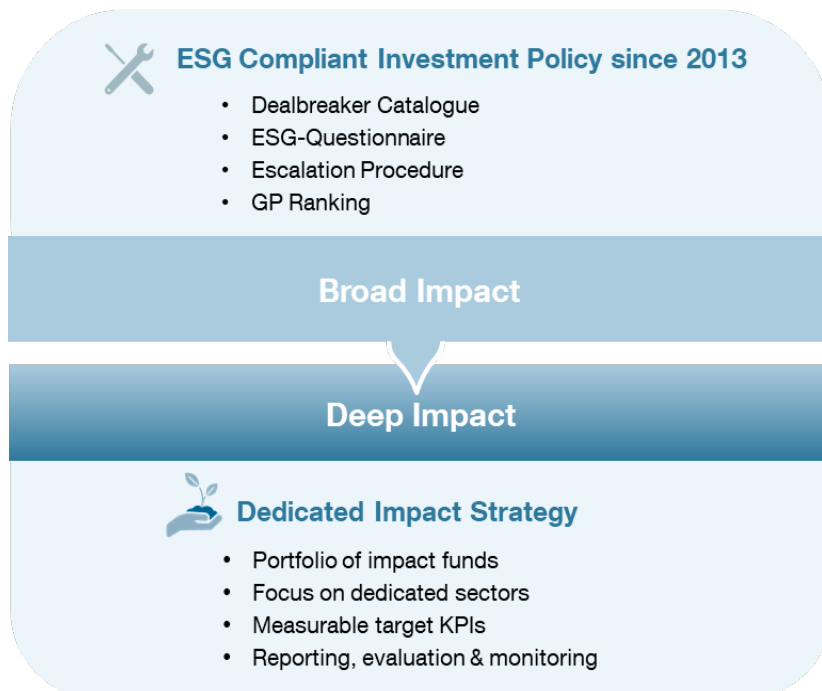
ESG Compliant Investment Policy since 2013

- Dealbreaker Catalogue
- ESG-Questionnaire
- Escalation Procedure
- GP Ranking

Broad Impact

Deep Impact

Dedicated Impact Strategy

- Portfolio of impact funds
- Focus on dedicated sectors
- Measurable target KPIs
- Reporting, evaluation & monitoring